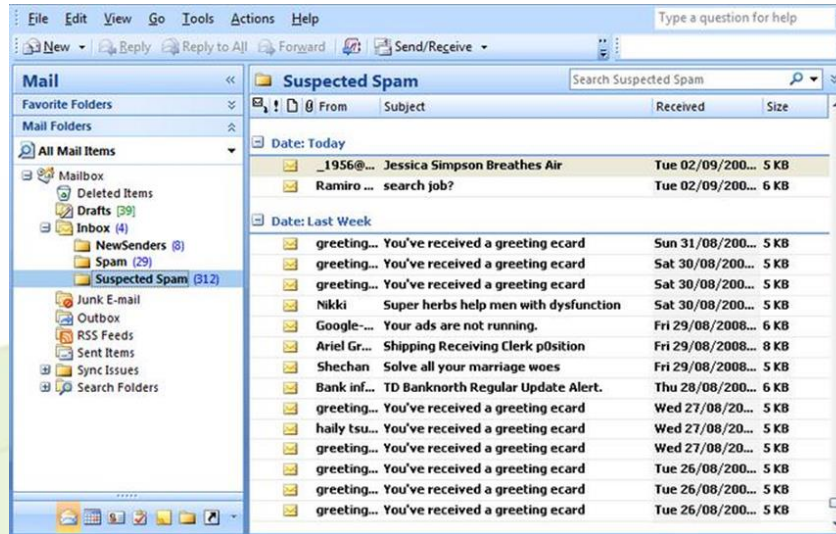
File Edit View Go Tools Actions Help

Type a question for help

New Reply Reply to All Forward Send/Receive

Mail

Favorite Folders

Mail Folders

All Mail Items

Mailbox
Deleted Items
Drafts [39]
Inbox (4)
NewSenders (8)
Spam (29)
Suspected Spam (312)
Junk E-mail
Outbox
RSS Feeds
Sent Items
Sync Issues
Search Folders

Suspected Spam

Search Suspected Spam

| From | Subject | Received | Size |
|---|---|---|---|
| Date: Today | | | |
| _1956@... | Jessica Simpson Breathes Air | Tue 02/09/200... | 5 KB |
| Ramiro ... | search job? | Tue 02/09/200... | 6 KB |
| Date: Last Week | | | |
| greeting... | You've received a greeting ecard | Sun 31/08/200... | 5 KB |
| greeting... | You've received a greeting ecard | Sat 30/08/200... | 5 KB |
| greeting... | You've received a greeting ecard | Sat 30/08/200... | 5 KB |
| Nikki | Super herbs help men with dysfunction | Sat 30/08/200... | 5 KB |
| Google-... | Your ads are not running. | Fri 29/08/2008... | 6 KB |
| Ariel Gr... | Shipping Receiving Clerk p0sition | Fri 29/08/2008... | 8 KB |
| Shechan | Solve all your marriage woes | Fri 29/08/2008... | 5 KB |
| Bank inf... | TD Banknorth Regular Update Alert. | Thu 28/08/200... | 6 KB |
| greeting... | You've received a greeting ecard | Wed 27/08/20... | 5 KB |
| haily tsu... | You've received a greeting ecard | Wed 27/08/20... | 5 KB |
| greeting... | You've received a greeting ecard | Wed 27/08/20... | 5 KB |
| greeting... | You've received a greeting ecard | Tue 26/08/200... | 5 KB |
| greeting... | You've received a greeting ecard | Tue 26/08/200... | 5 KB |
| greeting... | You've received a greeting ecard | Tue 26/08/200... | 5 KB |